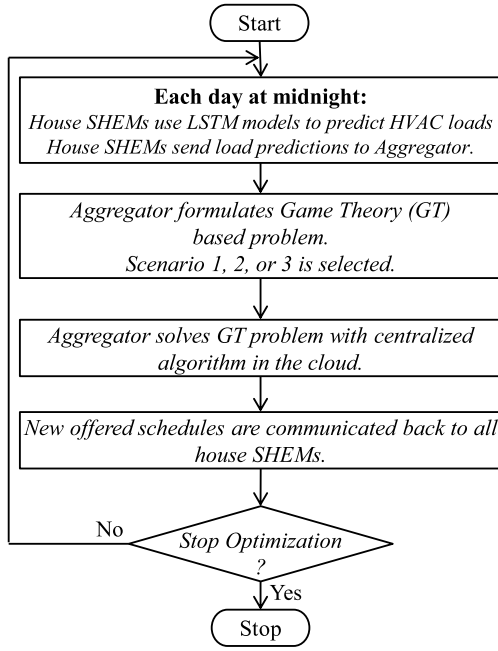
Start

**Each day at midnight:**
House SHEMs use LSTM models to predict HVAC loads
House SHEMs send load predictions to Aggregator.

Aggregator formulates Game Theory (GT) based problem.
Scenario 1, 2, or 3 is selected.

Aggregator solves GT problem with centralized algorithm in the cloud.

New offered schedules are communicated back to all house SHEMs.

No

Stop Optimization ?

Yes

Stop